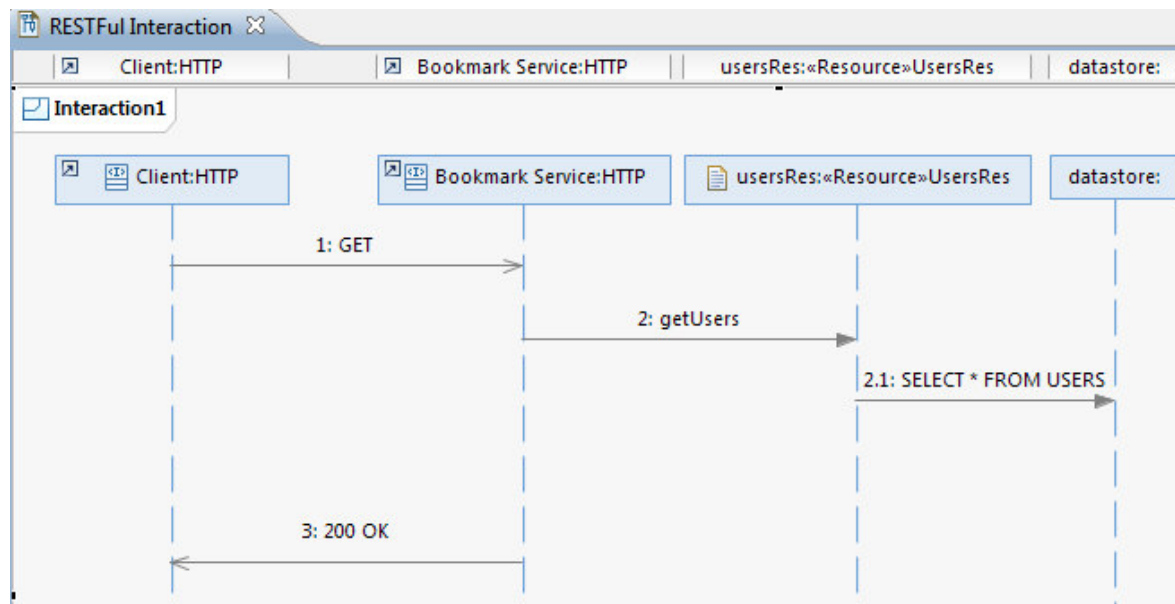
RESTFul Interaction

Client:HTTP | Bookmark Service:HTTP | usersRes:«Resource»UsersRes | datastore:

Interaction1

Client:HTTP

Bookmark Service:HTTP

usersRes:«Resource»UsersRes

datastore:

1: GET

2: getUsers

2.1: SELECT * FROM USERS

3: 200 OK